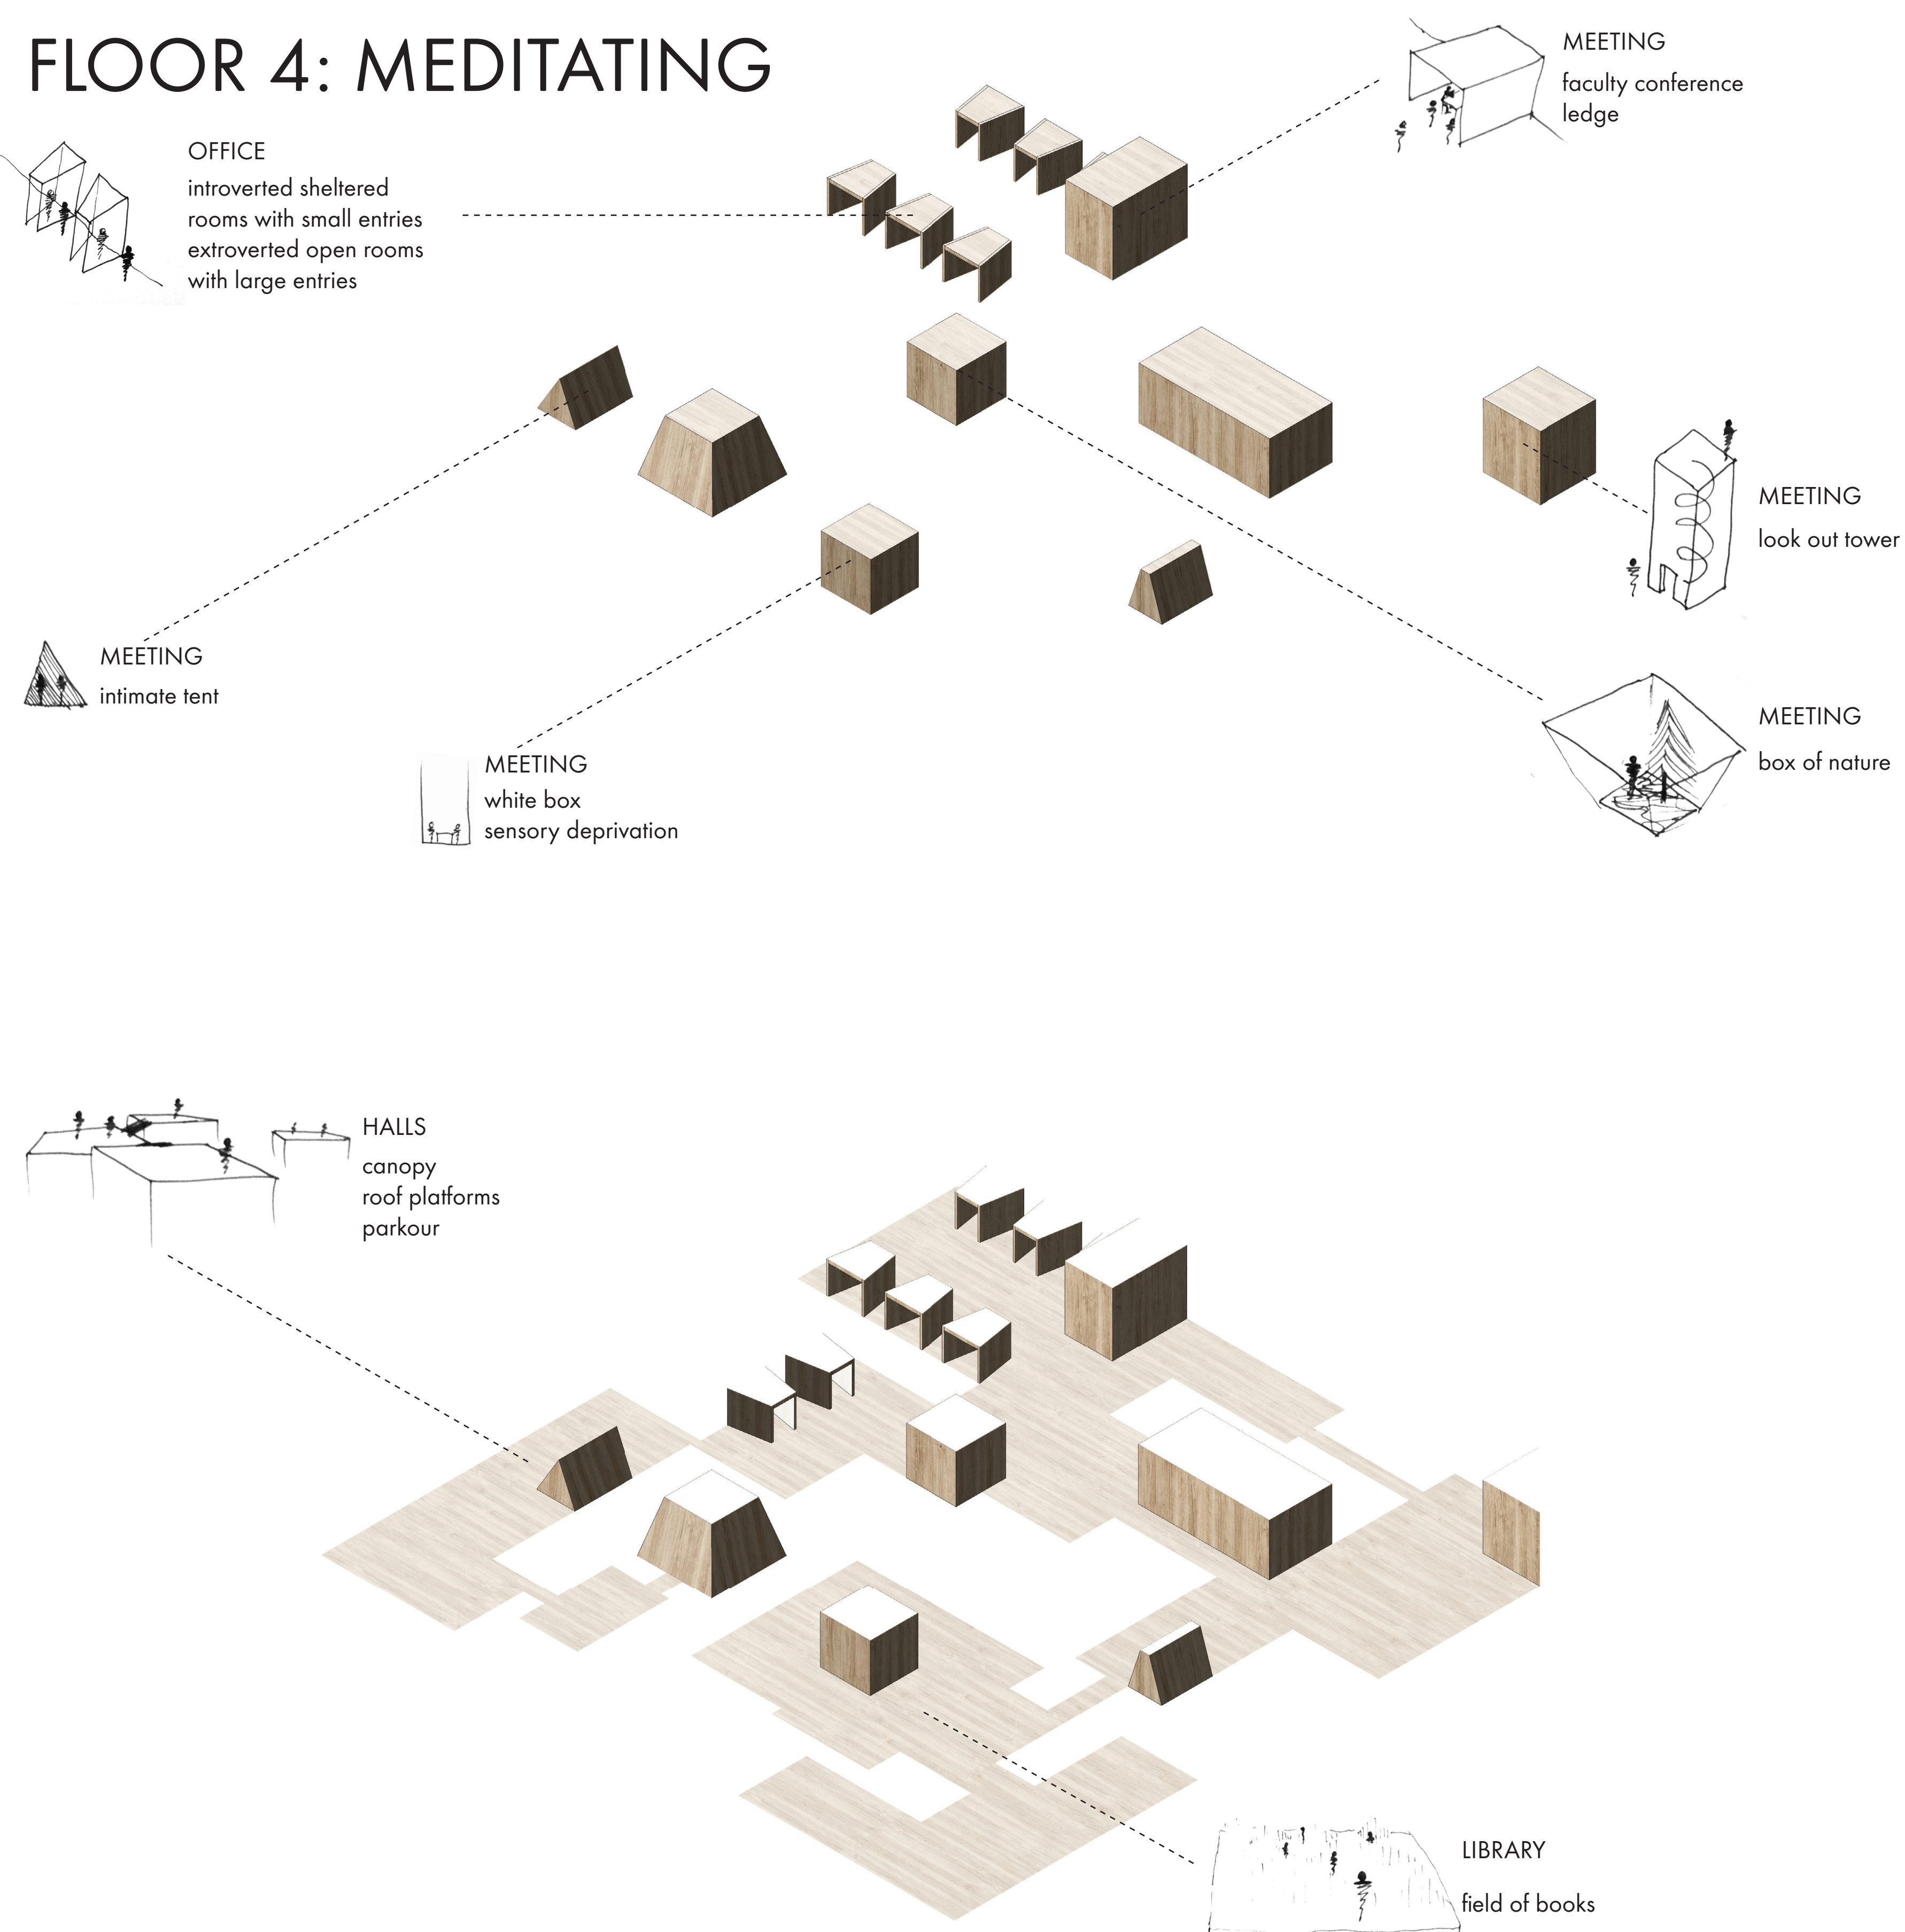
FLOOR 4: MEDITATING

MEETING
faculty conference ledge

OFFICE
introverted sheltered rooms with small entries
extroverted open rooms with large entries

MEETING
look out tower

MEETING
intimate tent

MEETING
box of nature

MEETING
white box
sensory deprivation

HALLS
canopy
roof platforms
parkour

LIBRARY
field of books